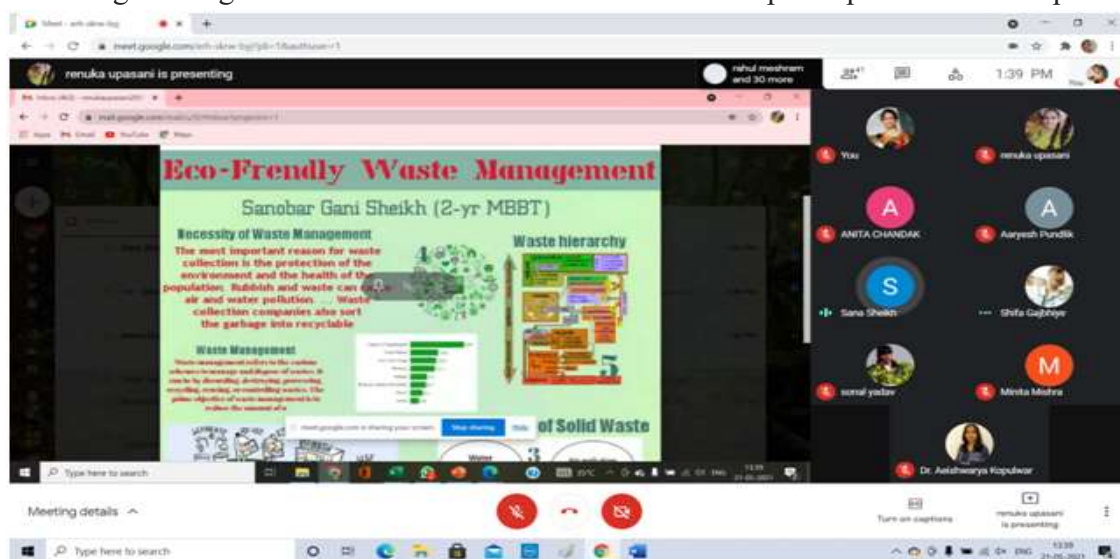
Meet - wrh-ukrw-tqj

meet.google.com/wrh-ukrw-tqj?pli=1&authuser=1

renuka upasani is presenting

rahul meshram and 30 more

1:39 PM

Eco-Frendly Waste Management

Sanobar Gani Sheikh (2-yr MBBT)

Necessity of Waste Management

The most important reason for waste collection is the protection of the environment and the health of the population. Rubbish and waste can cause air and water pollution. ... Waste collection companies also sort the garbage into recyclable

Waste hierarchy

Waste Management

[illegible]

of Solid Waste

meet.google.com is sharing your screen. Stop sharing Hide

Type here to search

You

renuka upasani

A
ANITA CHANDAK

A
Aaryesh Pundlik

S
Sana Sheikh

Shifa Gajbhiye

sonal yadav

M
Minta Mishra

Dr. Aeishwarya Kopulwar

Meeting details

Turn on captions

renuka upasani is presenting

Type here to search

1339
21-05-2021